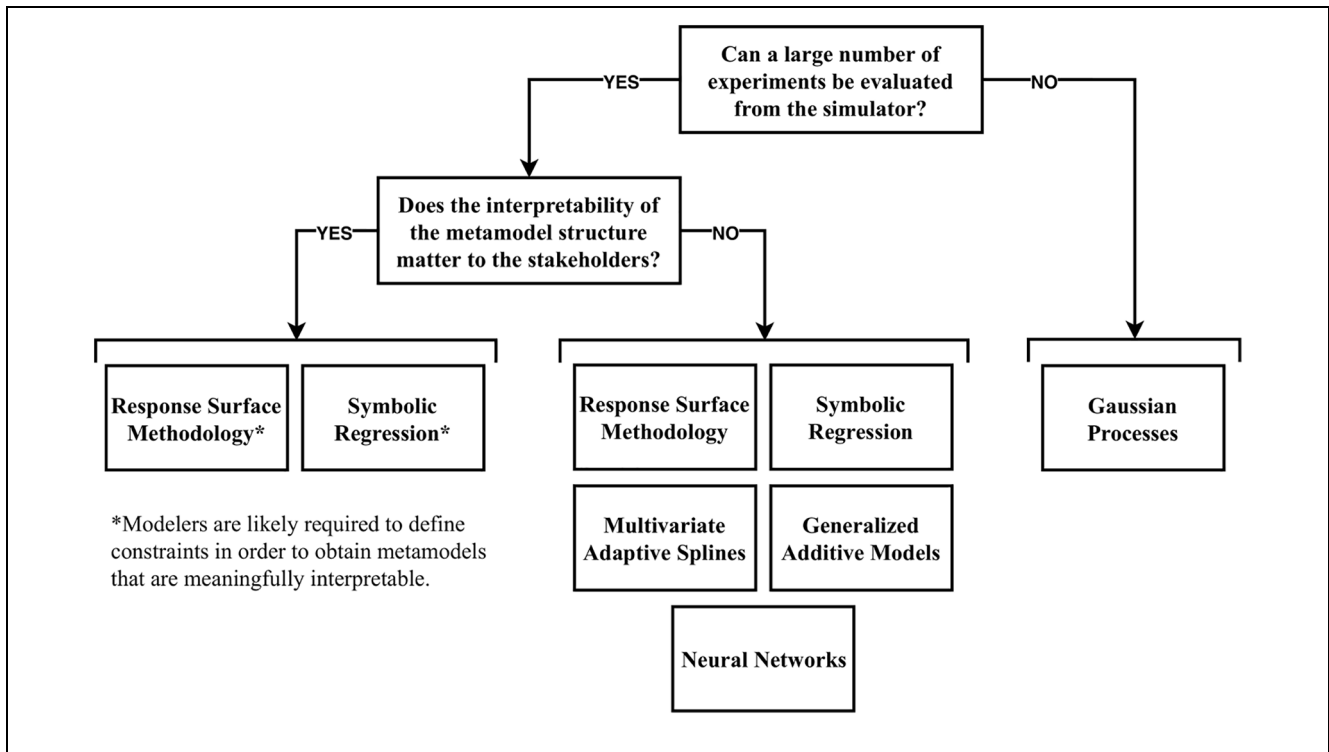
Can a large number of experiments be evaluated from the simulator?

YES

NO

Does the interpretability of the metamodel structure matter to the stakeholders?

YES

NO

Response Surface Methodology*

Symbolic Regression*

*Modelers are likely required to define constraints in order to obtain metamodels that are meaningfully interpretable.

Response Surface Methodology

Symbolic Regression

Multivariate Adaptive Splines

Generalized Additive Models

Neural Networks

Gaussian Processes